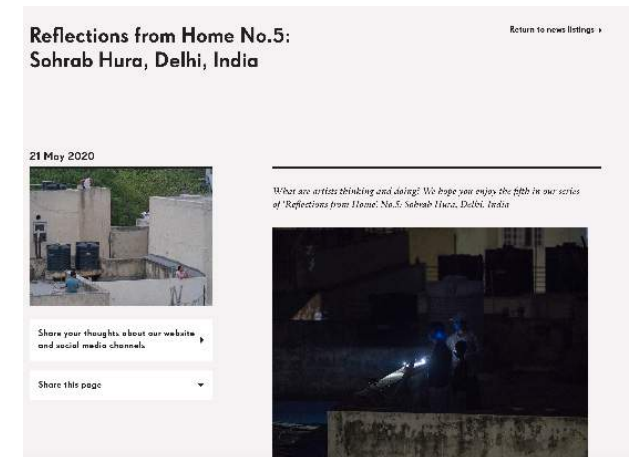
Reflections from Home No.5: Sohrab Hura, Delhi, India

Return to news listings ›

21 May 2020

Share your thoughts about our website and social media channels

Share this page

What are artists thinking and doing? We hope you enjoy the fifth in our series of 'Reflections from Home' No.5: Sohrab Hura, Delhi, India